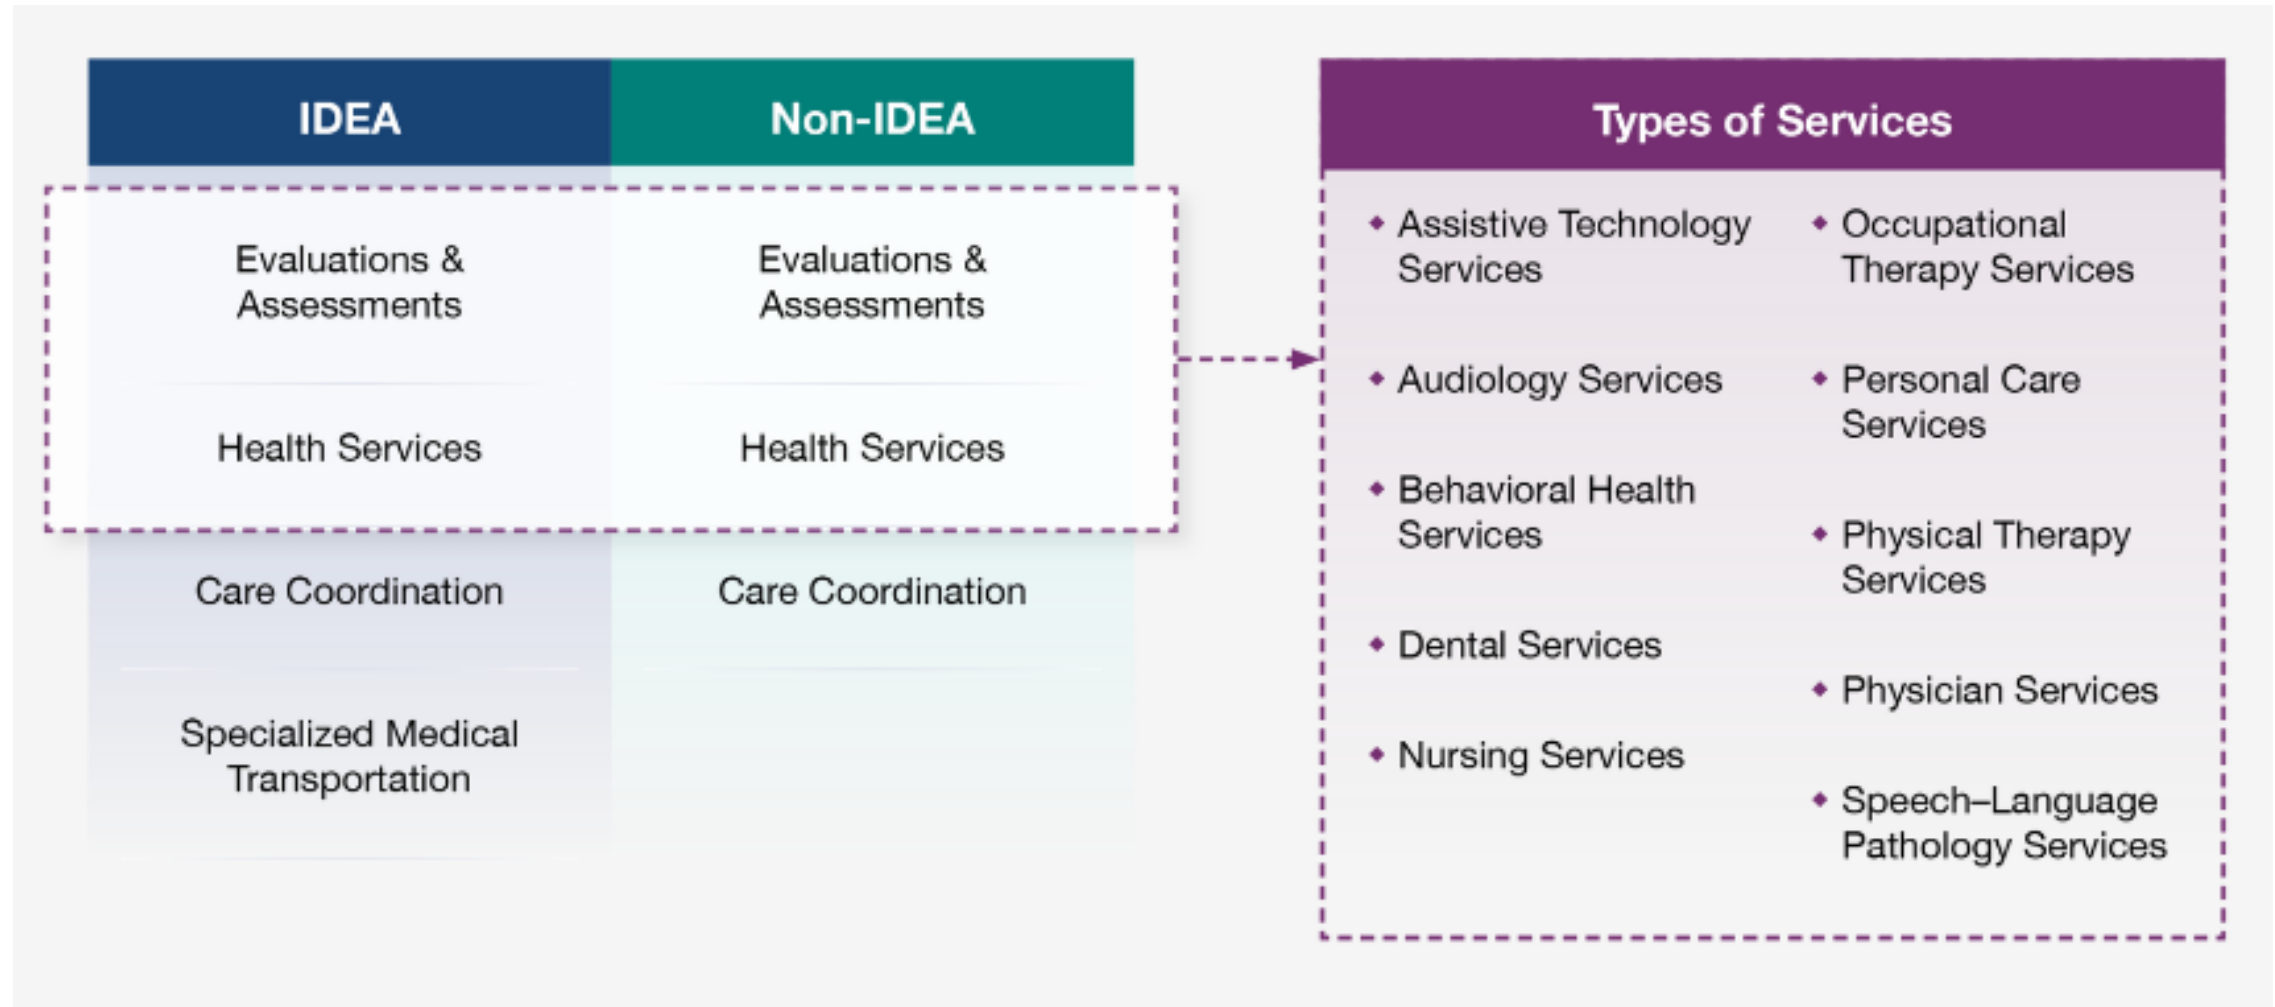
| IDEA | Non-IDEA |
|---|---|
| Evaluations & Assessments | Evaluations & Assessments |
| Health Services | Health Services |
| Care Coordination | Care Coordination |
| Specialized Medical Transportation | |

Types of Services

- Assistive Technology Services
- Audiology Services
- Behavioral Health Services
- Dental Services
- Nursing Services

- Occupational Therapy Services
- Personal Care Services
- Physical Therapy Services
- Physician Services
- Speech–Language Pathology Services